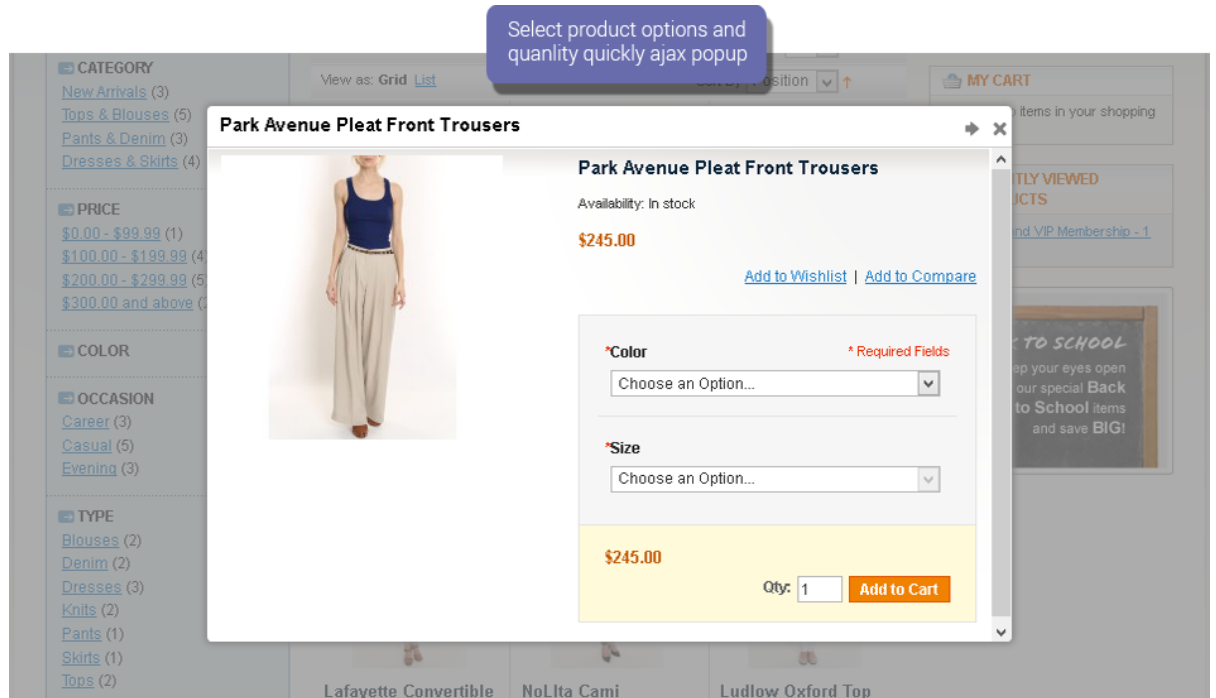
Select product options and quanlity quickly ajax popup

CATEGORY
New Arrivals (3)
Tops & Blouses (5)
Pants & Denim (3)
Dresses & Skirts (4)

PRICE
$0.00 - $99.99 (1)
$100.00 - $199.99 (4)
$200.00 - $299.99 (5)
$300.00 and above (2

COLOR

OCCASION
Career (3)
Casual (5)
Evening (3)

TYPE
Blouses (2)
Denim (2)
Dresses (3)
Knits (2)
Pants (1)
Skirts (1)
Tops (2)

View as: Grid List
Position

MY CART
items in your shopping

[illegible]TLY VIEWED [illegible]UCTS
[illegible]nd VIP Membership - 1

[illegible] TO SCHOOL
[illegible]ep your eyes open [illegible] our special Back to School items and save BIG!

Park Avenue Pleat Front Trousers

Park Avenue Pleat Front Trousers
Availability: In stock
$245.00
Add to Wishlist | Add to Compare

*Color
* Required Fields
Choose an Option...
*Size
Choose an Option...

$245.00
Qty: 1
Add to Cart

Lafayette Convertible
NoLIta Cami
Ludlow Oxford Top